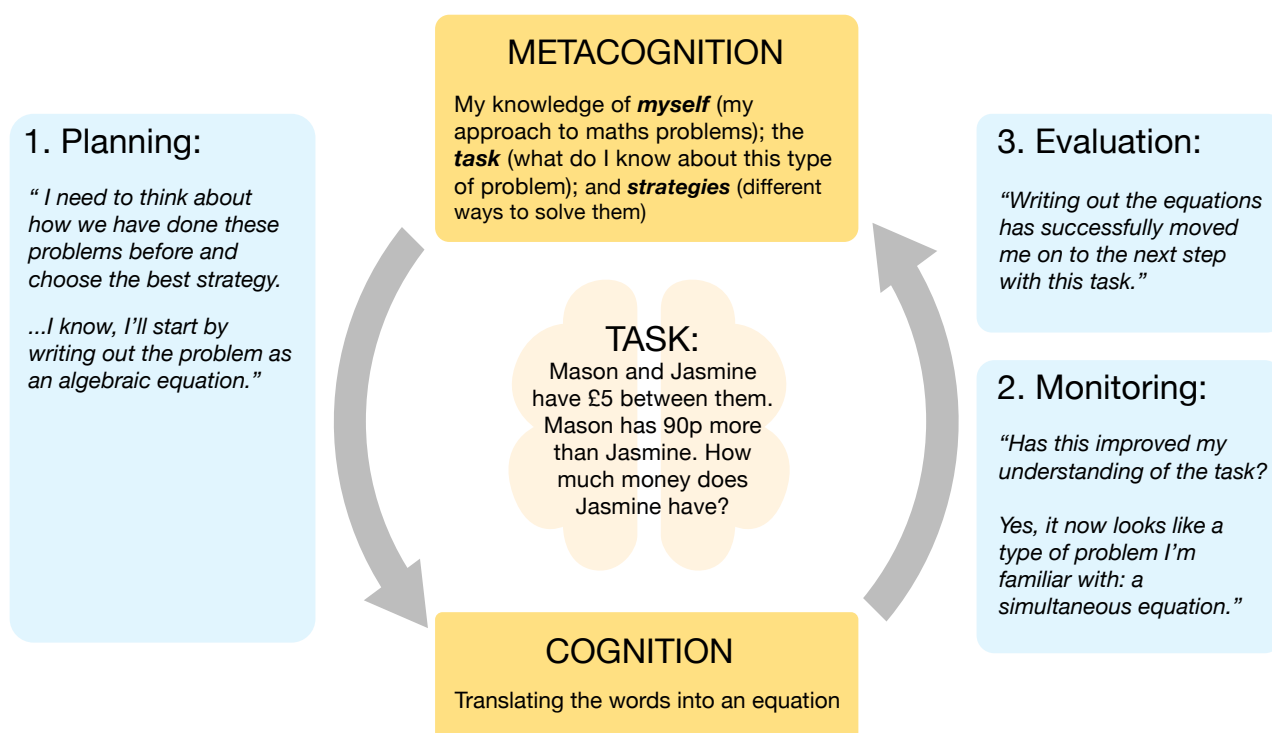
METACOGNITION

My knowledge of ***myself*** (my approach to maths problems); the ***task*** (what do I know about this type of problem); and ***strategies*** (different ways to solve them)

1. Planning:

*" I need to think about how we have done these problems before and choose the best strategy.*

*...I know, I'll start by writing out the problem as an algebraic equation."*

3. Evaluation:

*"Writing out the equations has successfully moved me on to the next step with this task."*

TASK:
Mason and Jasmine have £5 between them. Mason has 90p more than Jasmine. How much money does Jasmine have?

2. Monitoring:

*"Has this improved my understanding of the task?*

*Yes, it now looks like a type of problem I'm familiar with: a simultaneous equation."*

COGNITION

Translating the words into an equation